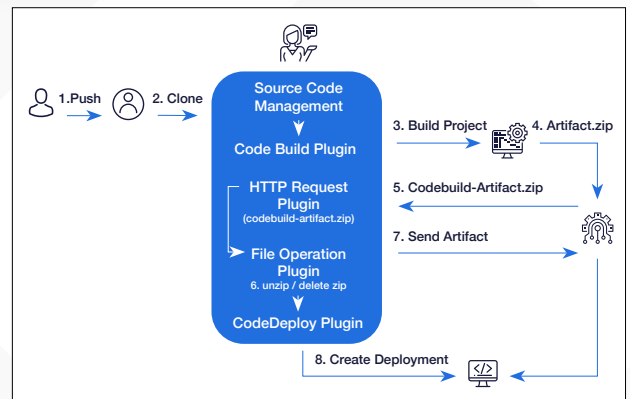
1.Push

2. Clone

Source Code Management

Code Build Plugin

HTTP Request Plugin
(codebuild-artifact.zip)

File Operation Plugin
6. unzip / delete zip

CodeDeploy Plugin

3. Build Project

4. Artifact.zip

5. Codebuild-Artifact.zip

7. Send Artifact

8. Create Deployment

</>